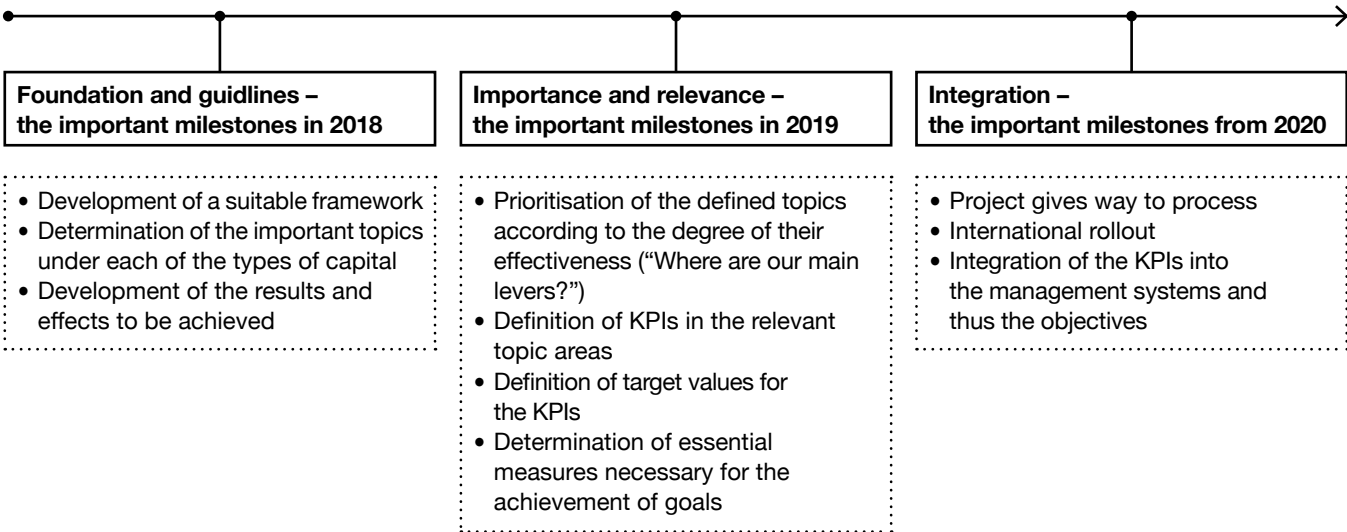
Foundation and guidlines – the important milestones in 2018

• Development of a suitable framework
• Determination of the important topics under each of the types of capital
• Development of the results and effects to be achieved

Importance and relevance – the important milestones in 2019

• Prioritisation of the defined topics according to the degree of their effectiveness ("Where are our main levers?")
• Definition of KPIs in the relevant topic areas
• Definition of target values for the KPIs
• Determination of essential measures necessary for the achievement of goals

Integration – the important milestones from 2020

• Project gives way to process
• International rollout
• Integration of the KPIs into the management systems and thus the objectives